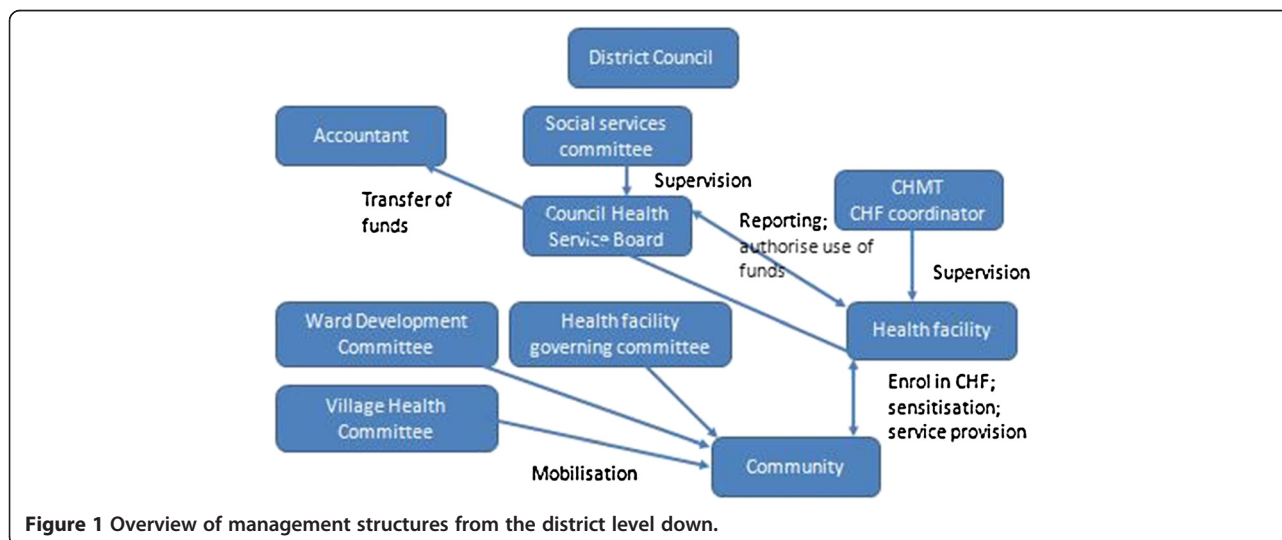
District Council

Accountant

Social services committee

Supervision

Transfer of funds

Council Health Service Board

Reporting; authorise use of funds

CHMT CHF coordinator

Supervision

Ward Development Committee

Health facility governing committee

Health facility

Village Health Committee

Enrol in CHF; sensitisation; service provision

Mobilisation

Community

**Figure 1 Overview of management structures from the district level down.**